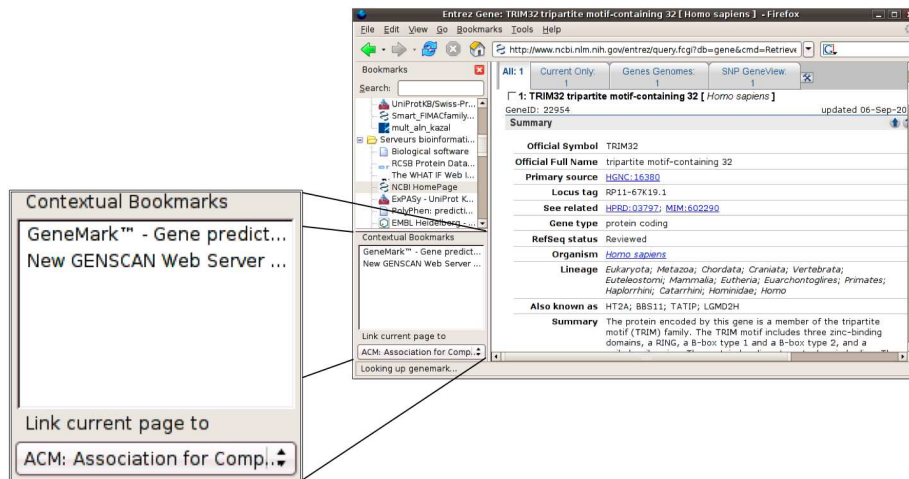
Contextual Bookmarks

GeneMark™ - Gene predict...
New GENSCAN Web Server ...

Link current page to

ACM: Association for Comp...

Entrez Gene: TRIM32 tripartite motif-containing 32 [ Homo sapiens ] - Firefox

File Edit View Go Bookmarks Tools Help

http://www.ncbi.nlm.nih.gov/entrez/query.fcgi?db=gene&cmd=Retrieve

Bookmarks

Search:

UniProtKB/Swiss-Pr...
Smart_FIMACfamily...
mult_aln_kazal
Serveurs bioinformati...
Biological software
RCSB Protein Data...
The WHAT IF Web I...
NCBI HomePage
ExPASy - UniProt K...
PolyPhen: predicti...
EMBL Heidelberg -...

Contextual Bookmarks

GeneMark™ - Gene predict...
New GENSCAN Web Server ...

Link current page to

ACM: Association for Comp...

Looking up genemark...

All: 1 | Current Only: 1 | Genes Genomes: 1 | SNP GeneView: 1

1: TRIM32 tripartite motif-containing 32 [ Homo sapiens ]

GeneID: 22954 updated 06-Sep-20

Summary

| | |
|---|---|
| Official Symbol | TRIM32 |
| Official Full Name | tripartite motif-containing 32 |
| Primary source | HGNC:16380 |
| Locus tag | RP11-67K19.1 |
| See related | HPRD:03797; MIM:602290 |
| Gene type | protein coding |
| RefSeq status | Reviewed |
| Organism | Homo sapiens |
| Lineage | Eukaryota; Metazoa; Chordata; Craniata; Vertebrata; Euteleostomi; Mammalia; Eutheria; Euarchontoglires; Primates; Haplorrhini; Catarrhini; Hominidae; Homo |
| Also known as | HT2A; BBS11; TATIP; LGMD2H |
| Summary | The protein encoded by this gene is a member of the tripartite motif (TRIM) family. The TRIM motif includes three zinc-binding domains, a RING, a B-box type 1 and a B-box type 2, and a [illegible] |